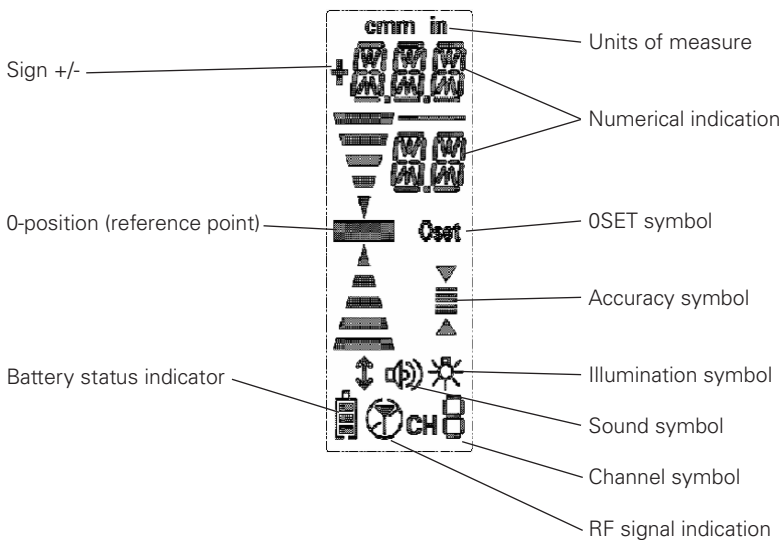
cmm in

Units of measure

Sign +/-

Numerical indication

0-position (reference point)

0set

0SET symbol

Accuracy symbol

Battery status indicator

Illumination symbol

Sound symbol

CH

Channel symbol

RF signal indication